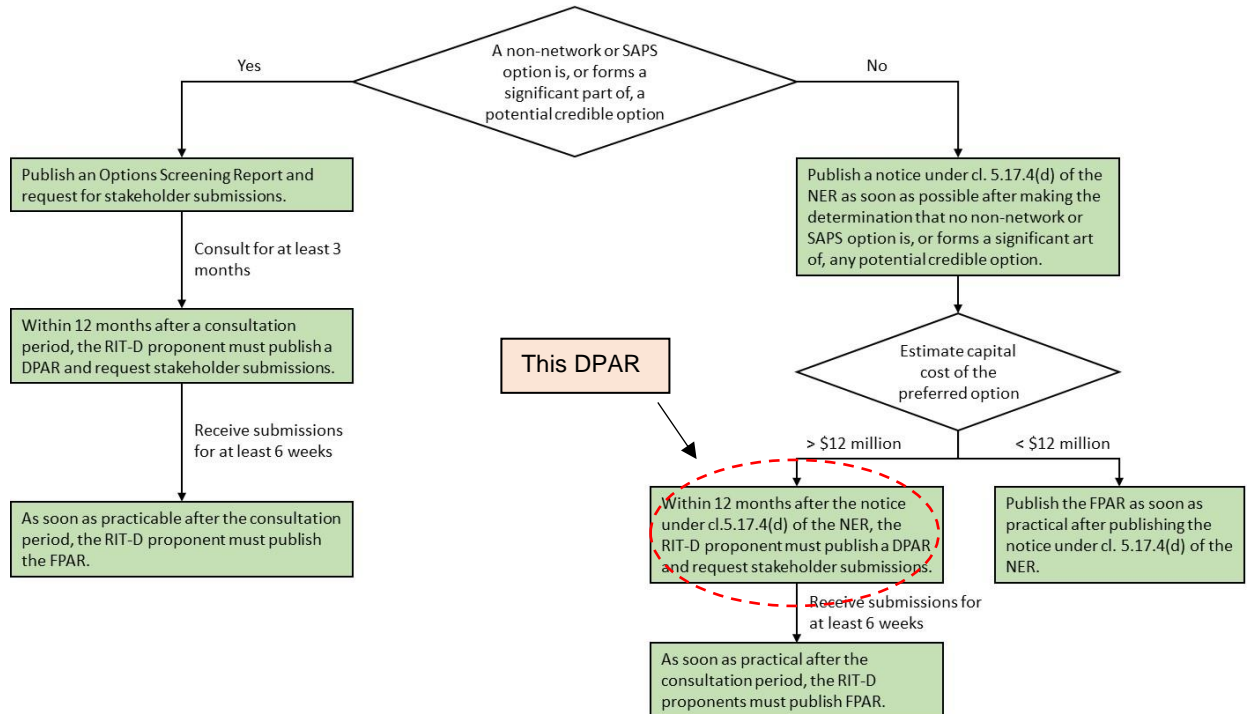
A non-network or SAPS option is, or forms a significant part of, a potential credible option

Yes

No

Publish an Options Screening Report and request for stakeholder submissions.

Consult for at least 3 months

Within 12 months after a consultation period, the RIT-D proponent must publish a DPAR and request stakeholder submissions.

Receive submissions for at least 6 weeks

As soon as practicable after the consultation period, the RIT-D proponent must publish the FPAR.

Publish a notice under cl. 5.17.4(d) of the NER as soon as possible after making the determination that no non-network or SAPS option is, or forms a significant art of, any potential credible option.

Estimate capital cost of the preferred option

This DPAR

> $12 million

< $12 million

Within 12 months after the notice under cl.5.17.4(d) of the NER, the RIT-D proponent must publish a DPAR and request stakeholder submissions.

Publish the FPAR as soon as practical after publishing the notice under cl. 5.17.4(d) of the NER.

Receive submissions for at least 6 weeks

As soon as practical after the consultation period, the RIT-D proponents must publish FPAR.